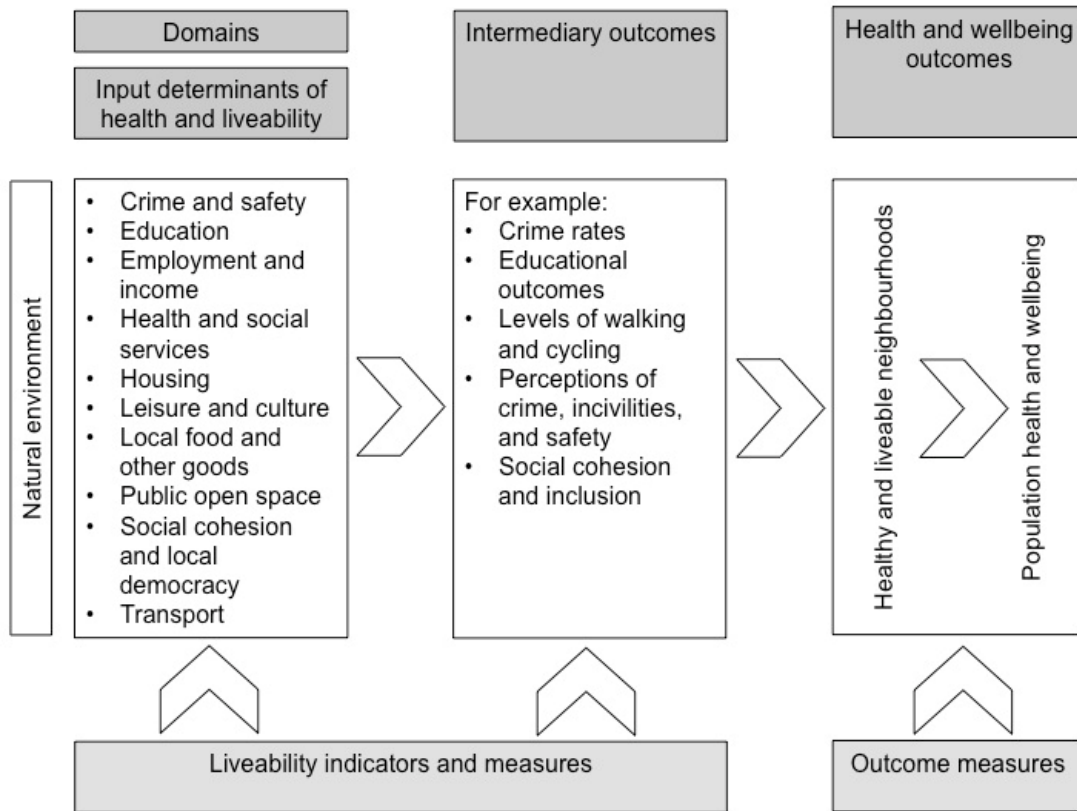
Domains

Input determinants of health and liveability

Intermediary outcomes

Health and wellbeing outcomes

Natural environment

- Crime and safety
- Education
- Employment and income
- Health and social services
- Housing
- Leisure and culture
- Local food and other goods
- Public open space
- Social cohesion and local democracy
- Transport

For example:
- Crime rates
- Educational outcomes
- Levels of walking and cycling
- Perceptions of crime, incivilities, and safety
- Social cohesion and inclusion

Healthy and liveable neighbourhoods

Population health and wellbeing

Liveability indicators and measures

Outcome measures